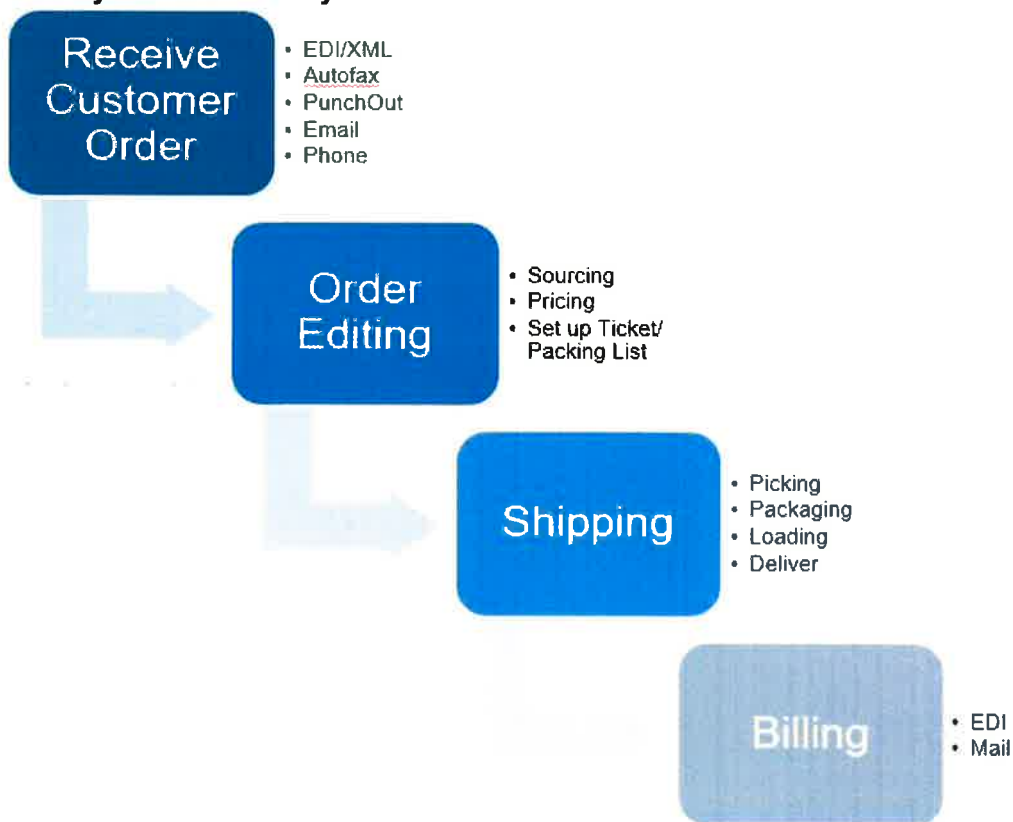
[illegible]

Receive Customer Order

• EDI/XML
• Autofax
• PunchOut
• Email
• Phone

Order Editing

• Sourcing
• Pricing
• Set up Ticket/ Packing List

Shipping

• Picking
• Packaging
• Loading
• Deliver

Billing

• EDI
• Mail